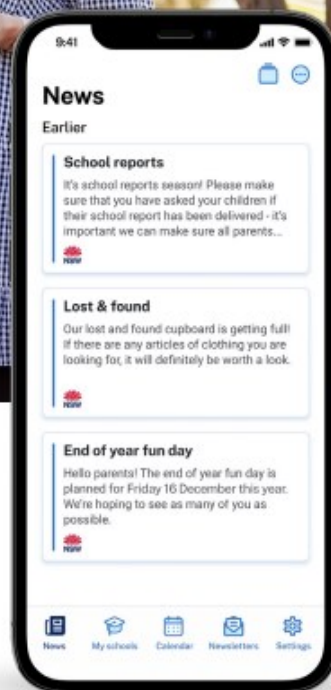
9:41

News

Earlier

School reports

It's school reports season! Please make sure that you have asked your children if their school report has been delivered - it's important we can make sure all parents...

NSW

Lost & found

Our lost and found cupboard is getting full! If there are any articles of clothing you are looking for, it will definitely be worth a look.

NSW

End of year fun day

Hello parents! The end of year fun day is planned for Friday 16 December this year. We're hoping to see as many of you as possible.

NSW

News My schools Calendar Newsletters Settings